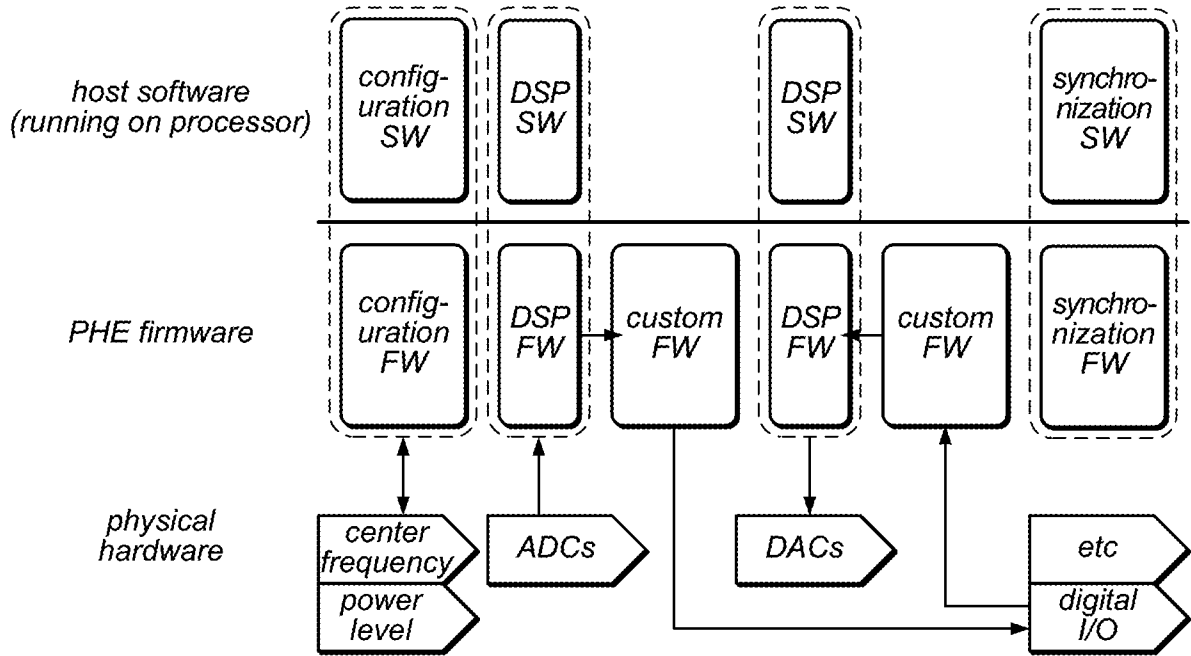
host software
(running on processor)

configuration
SW

DSP
SW

DSP
SW

synchronization
SW

PHE firmware

configuration
FW

DSP
FW

custom
FW

DSP
FW

custom
FW

synchronization
FW

physical
hardware

center
frequency

power
level

ADCs

DACs

etc

digital
I/O